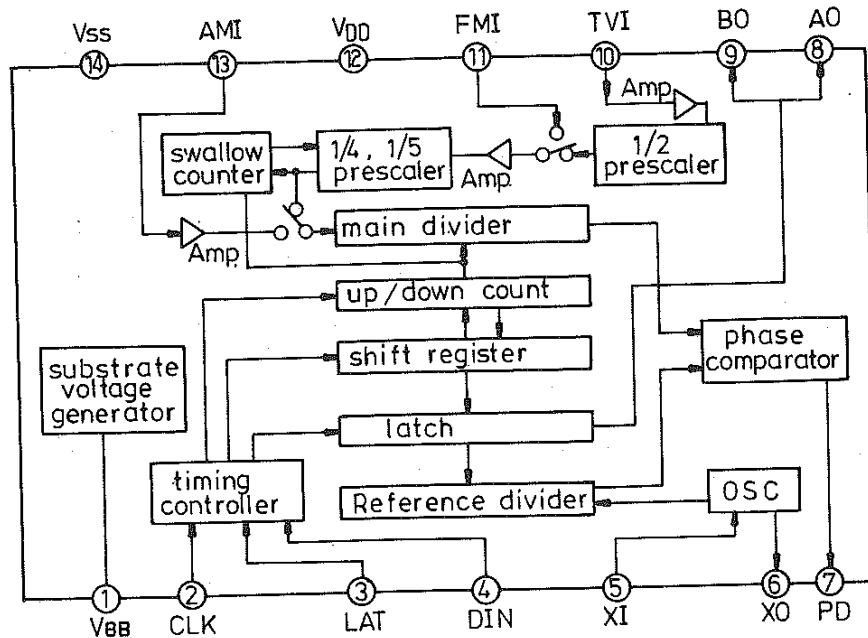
Vss
14
AMI
13
$V_{DD}$
12
FMI
11
TVI
10
BO
9
AO
8

Amp
swallow counter
1/4, 1/5 prescaler
Amp
1/2 prescaler
Amp
main divider
up/down count
shift register
latch
phase comparator
substrate voltage generator
timing controller
Reference divider
OSC

1
$V_{BB}$
2
CLK
3
LAT
4
DIN
5
XI
6
XO
7
PD